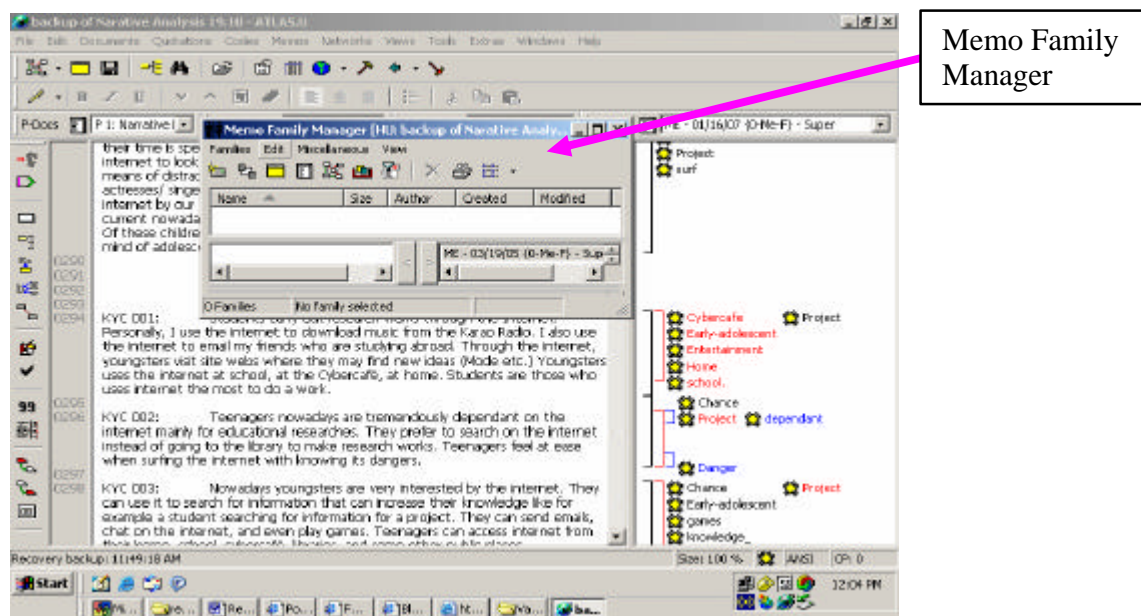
backup of Narative Analysis 19:10 - ATLAS.ti

File Edit Documents Quotations Codes Memos Networks Views Tools Extras Windows Help

Memo Family Manager

P-Docs P 1: Narrative

ME - 01/16/07 (0-Me-F) - Super

Memo Family Manager [HU: backup of Narative Analy...

Families Edit Miscellaneous View

| Name | Size | Author | Created | Modified |
|---|---|---|---|---|

ME - 03/19/05 (0-Me-F) - Sup

0 Families No family selected

their time is spe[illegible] internet to look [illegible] means of distrac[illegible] actresses/ singe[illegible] internet by our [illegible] current nowada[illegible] Of these childre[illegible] mind of adolesc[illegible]

0290
0291
0292
0293
0294

KYC 001: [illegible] Personally, I use the internet to download music from the Karao Radio. I also use the internet to email my friends who are studying abroad. Through the internet, youngsters visit site webs where they may find new ideas (Mode etc.) Youngsters uses the internet at school, at the Cybercafé, at home. Students are those who uses internet the most to do a work.

0295
0296

KYC 002: Teenagers nowadays are tremendously dependant on the internet mainly for educational researches. They prefer to search on the internet instead of going to the library to make research works. Teenagers feel at ease when surfing the internet with knowing its dangers.

0297
0298

KYC 003: Nowadays youngsters are very interested by the internet. They can use it to search for information that can increase their knowledge like for example a student searching for information for a project. They can send emails, chat on the internet, and even play games. Teenagers can access internet from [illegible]

Project
surf
Cybercafe
Project
Early-adolescent
Entertainment
Home
school.
Chance
Project
dependant
Danger
Chance
Project
Early-adolescent
games
knowledge_

Recovery backup: 11:49:18 AM

Size: 100 % ANSI CP: 0

Start

12:04 PM